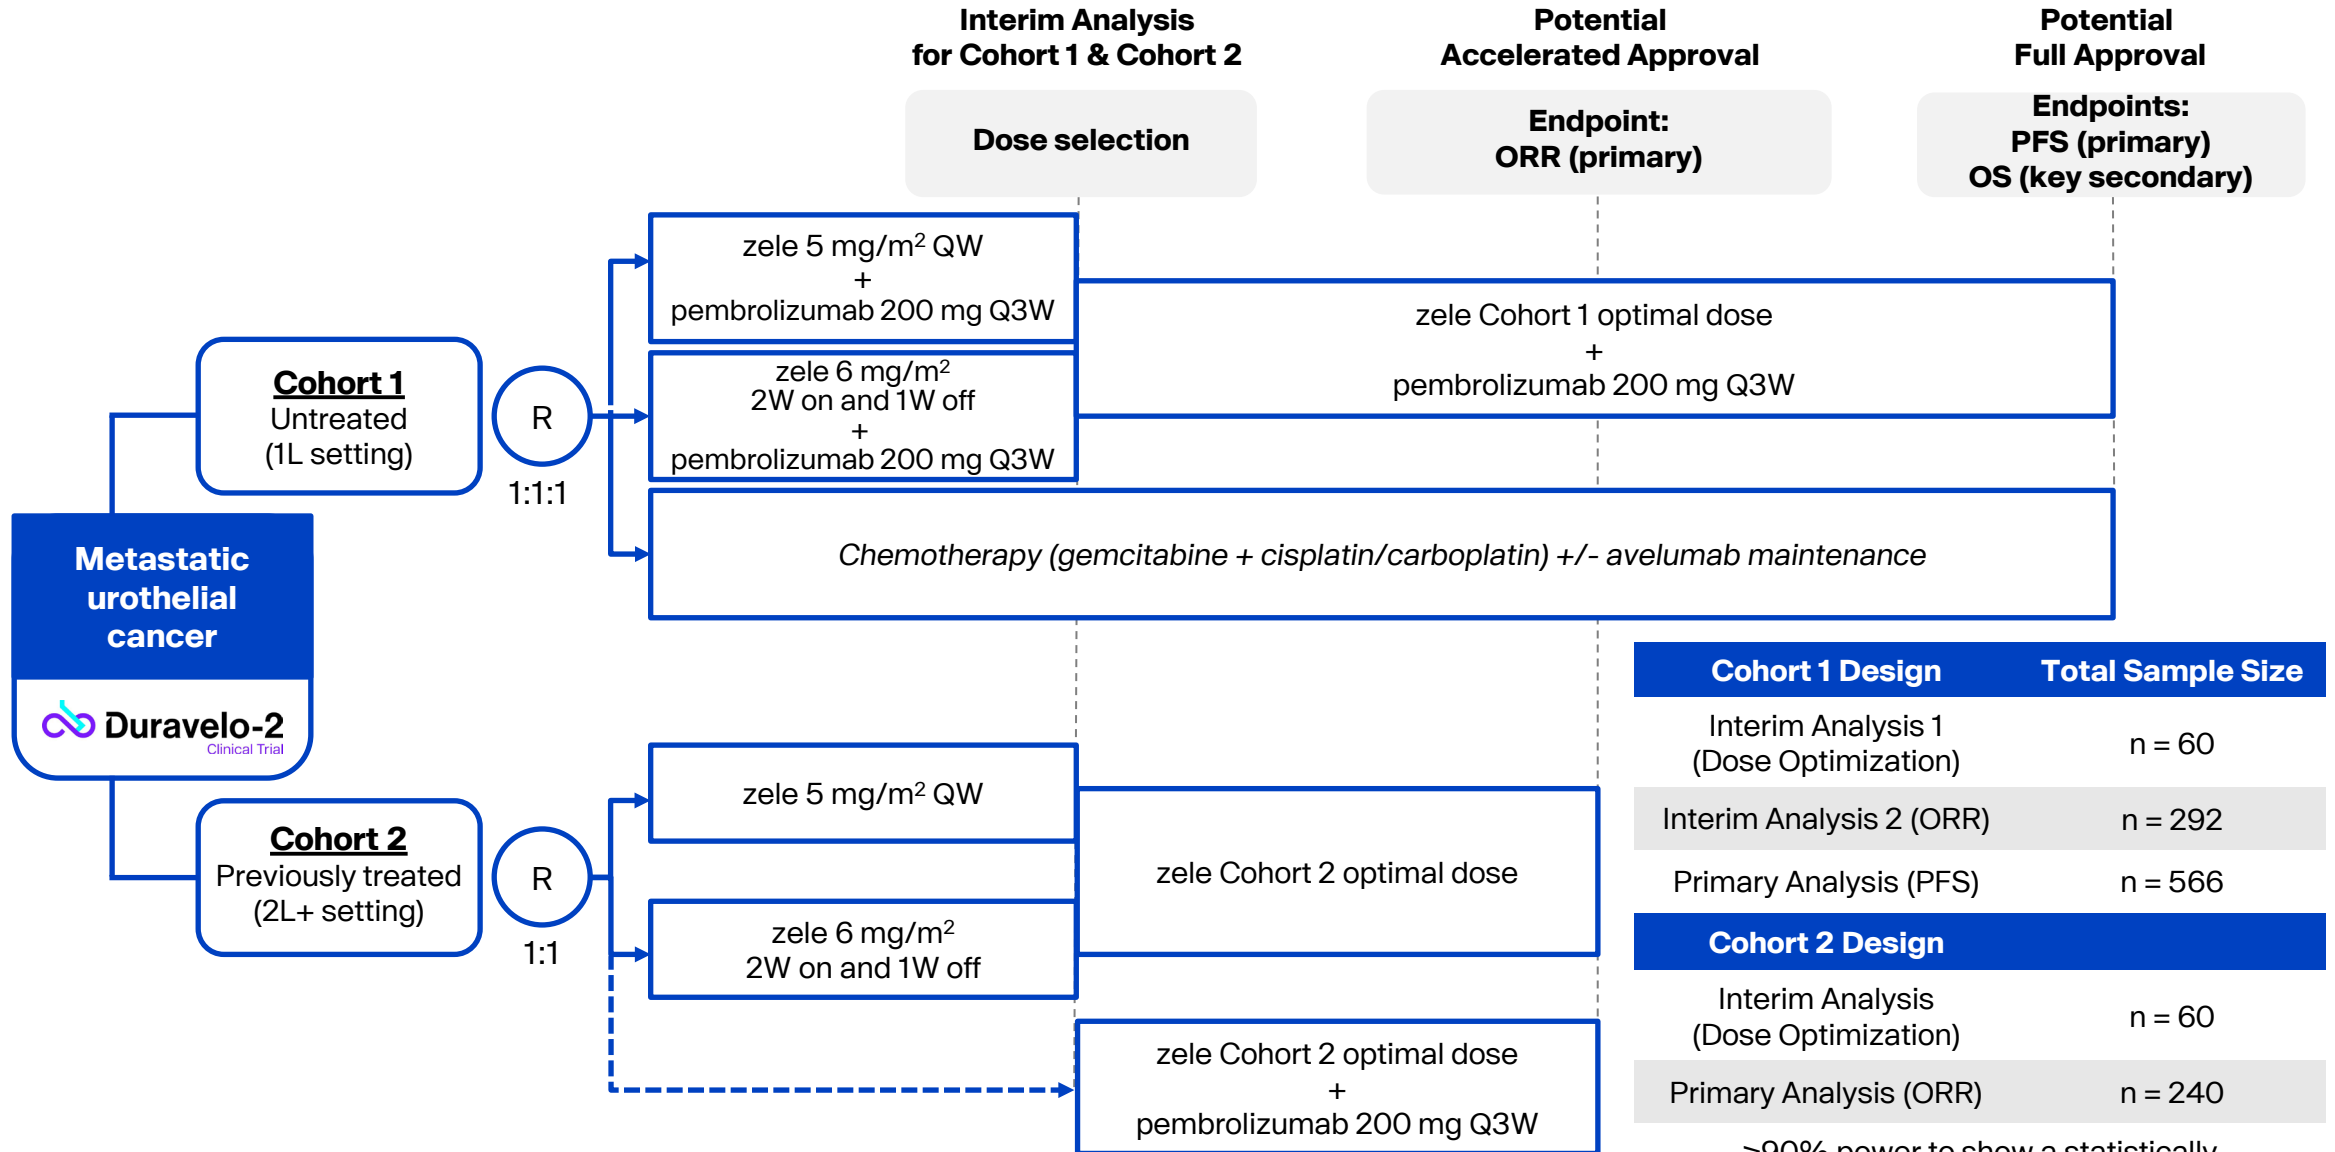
Interim Analysis for Cohort 1 & Cohort 2

Potential Accelerated Approval

Potential Full Approval

Dose selection

Endpoint: ORR (primary)

Endpoints: PFS (primary) OS (key secondary)

Cohort 1
Untreated
(1L setting)

R

1:1:1

zele 5 mg/m$^2$ QW
+
pembrolizumab 200 mg Q3W

zele 6 mg/m$^2$
2W on and 1W off
+
pembrolizumab 200 mg Q3W

zele Cohort 1 optimal dose
+
pembrolizumab 200 mg Q3W

Chemotherapy (gemcitabine + cisplatin/carboplatin) +/- avelumab maintenance

Metastatic urothelial cancer

Duravelo-2
Clinical Trial

Cohort 2
Previously treated
(2L+ setting)

R

1:1

zele 5 mg/m$^2$ QW

zele 6 mg/m$^2$
2W on and 1W off

zele Cohort 2 optimal dose

zele Cohort 2 optimal dose
+
pembrolizumab 200 mg Q3W

| Cohort 1 Design | Total Sample Size |
|---|---|
| Interim Analysis 1 (Dose Optimization) | n = 60 |
| Interim Analysis 2 (ORR) | n = 292 |
| Primary Analysis (PFS) | n = 566 |
| Cohort 2 Design | |
| Interim Analysis (Dose Optimization) | n = 60 |
| Primary Analysis (ORR) | n = 240 |

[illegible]